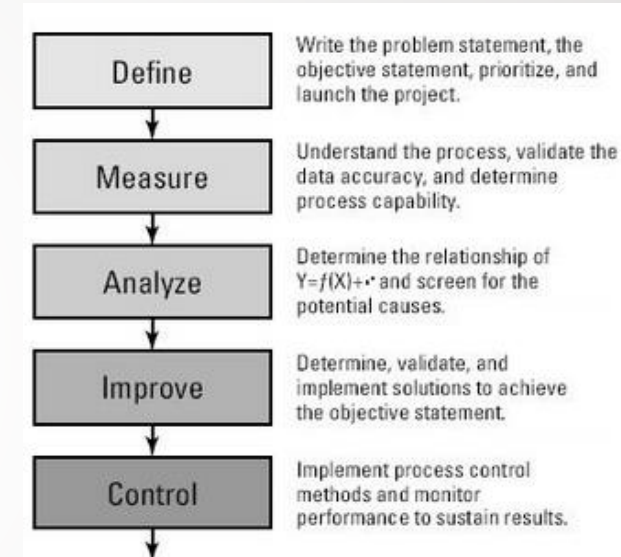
Define

Write the problem statement, the objective statement, prioritize, and launch the project.

Measure

Understand the process, validate the data accuracy, and determine process capability.

Analyze

Determine the relationship of $Y=f(X)+\varepsilon$ and screen for the potential causes.

Improve

Determine, validate, and implement solutions to achieve the objective statement.

Control

Implement process control methods and monitor performance to sustain results.